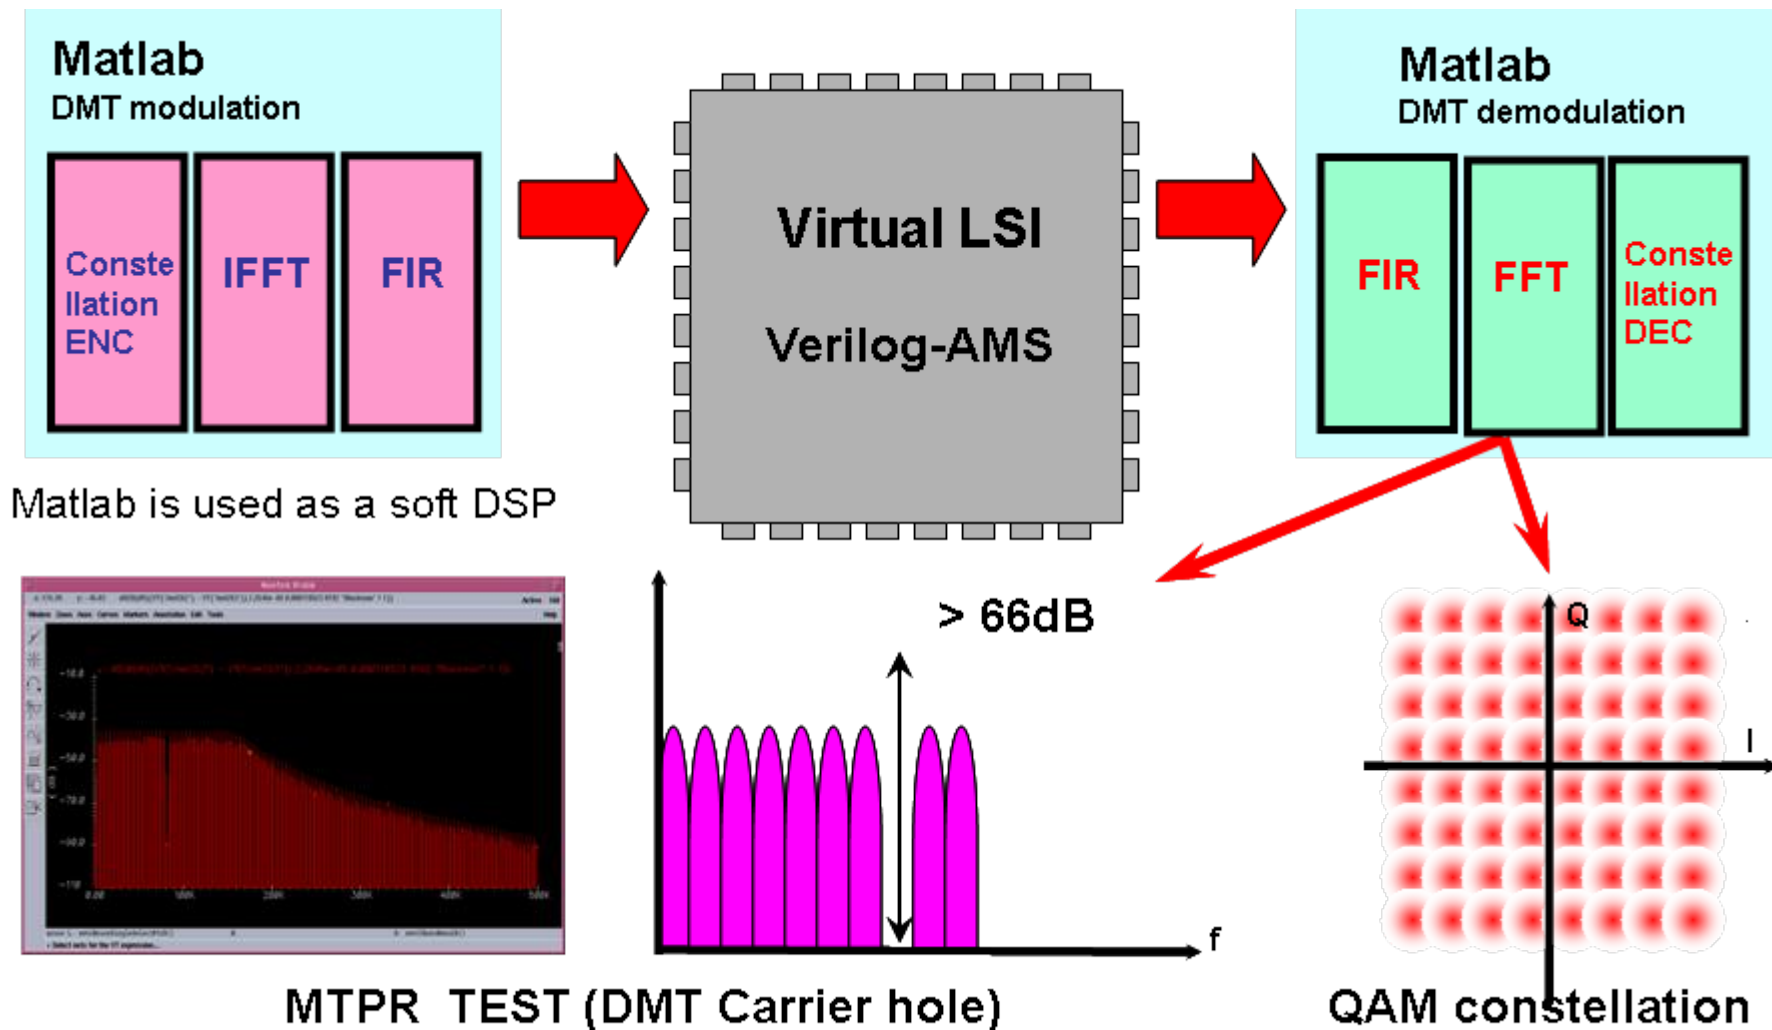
Matlab
DMT modulation

Conste llation ENC

IFFT

FIR

Virtual LSI

Verilog-AMS

Matlab
DMT demodulation

FIR

FFT

Conste llation DEC

Matlab is used as a soft DSP

> 66dB

f

Q

I

MTPR TEST (DMT Carrier hole)

QAM constellation